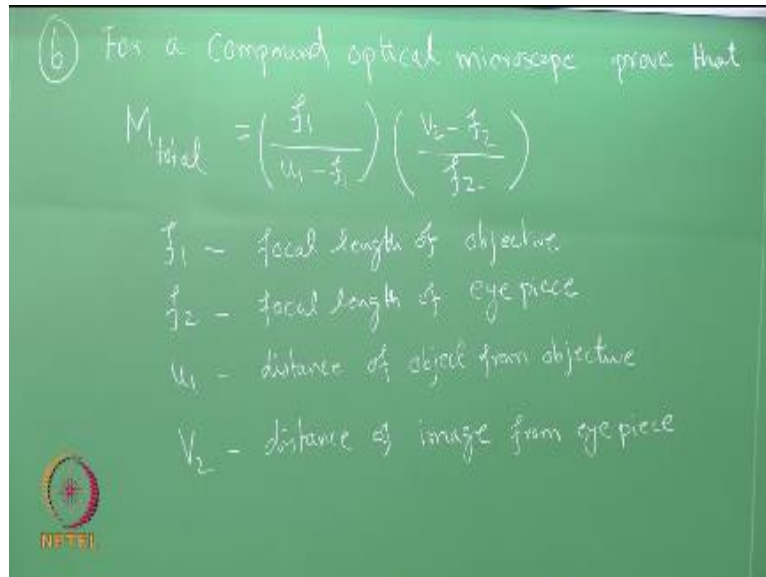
(6) For a Compound optical microscope prove that

$M_{total} = \left(\frac{f_1}{u_1 - f_1}\right)\left(\frac{v_2 - f_2}{f_2}\right)$

$f_1$ - focal length of objective

$f_2$ - focal length of eye piece

$u_1$ - distance of object from objective

$V_2$ - distance of image from eye piece

NPTEL